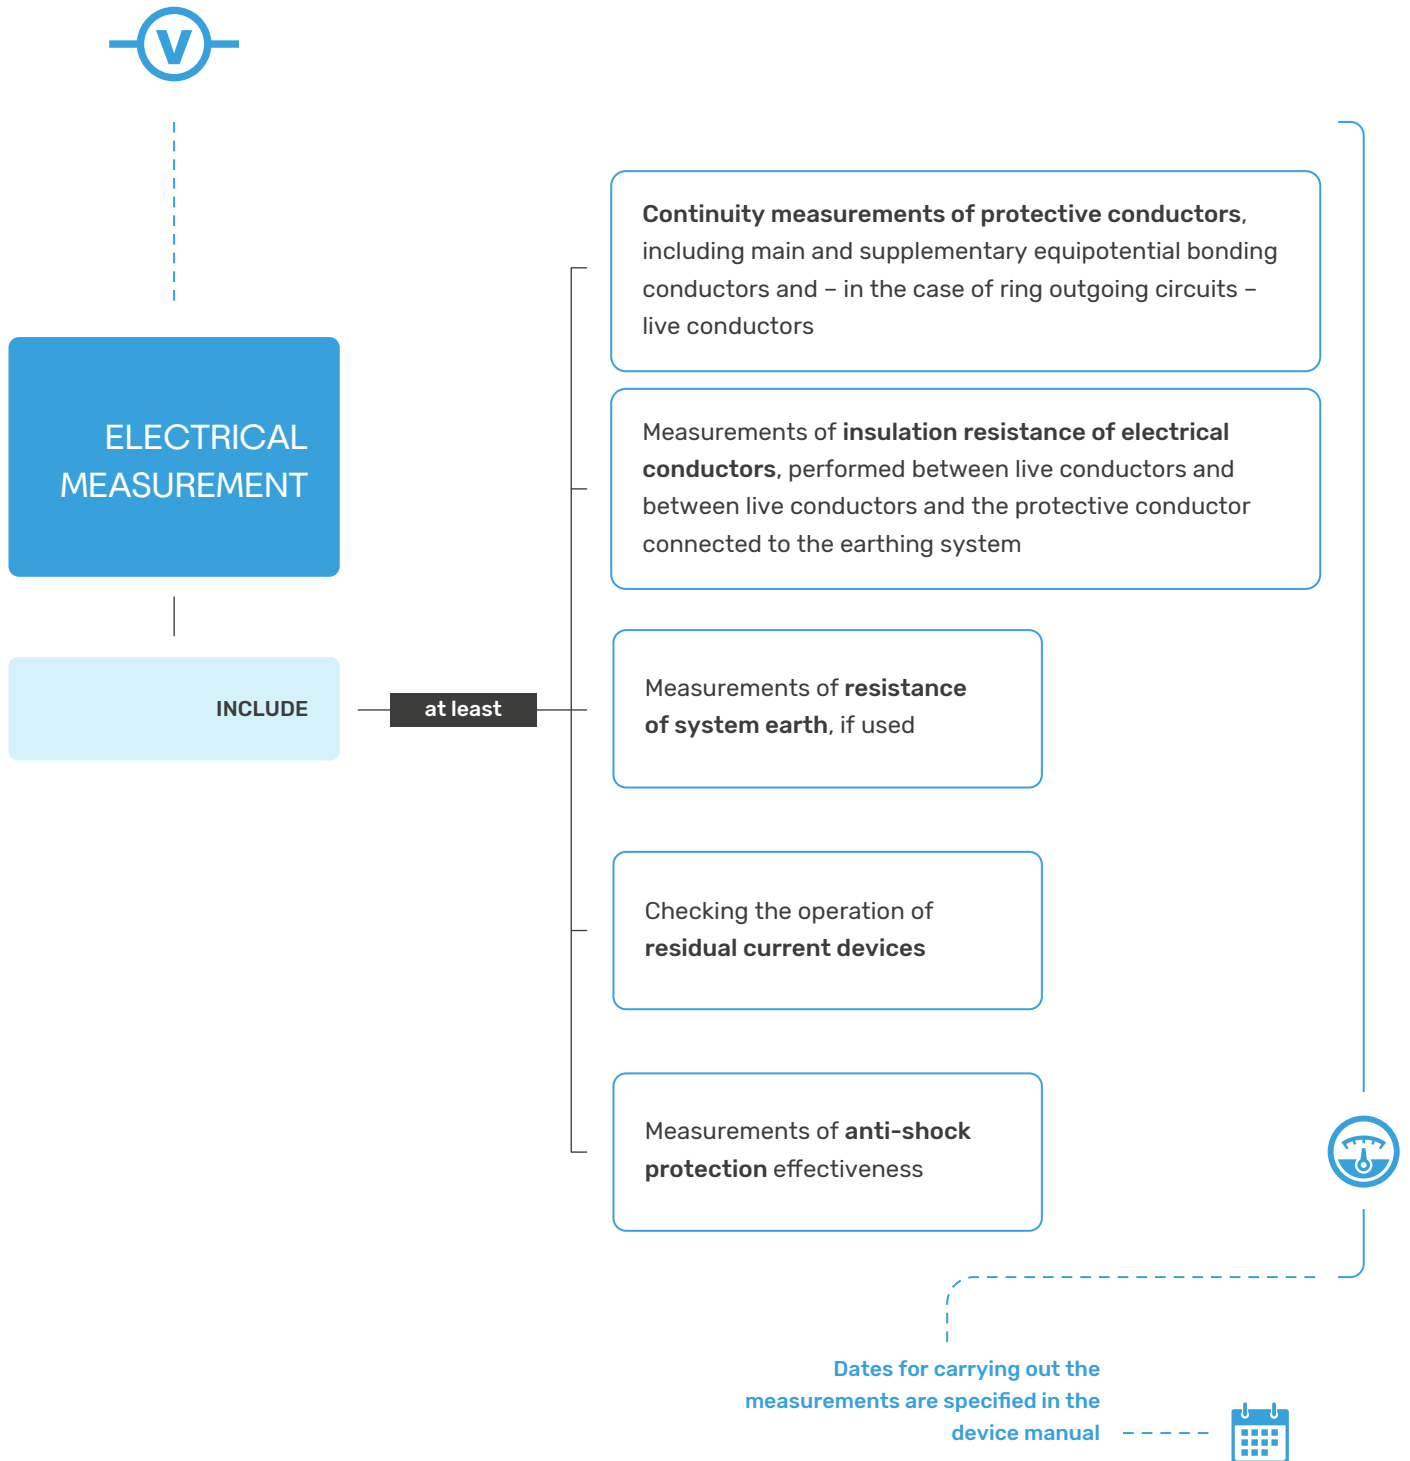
V

ELECTRICAL MEASUREMENT

INCLUDE

at least

Continuity measurements of protective conductors, including main and supplementary equipotential bonding conductors and – in the case of ring outgoing circuits – live conductors

Measurements of insulation resistance of electrical conductors, performed between live conductors and between live conductors and the protective conductor connected to the earthing system

Measurements of resistance of system earth, if used

Checking the operation of residual current devices

Measurements of anti-shock protection effectiveness

Dates for carrying out the measurements are specified in the device manual